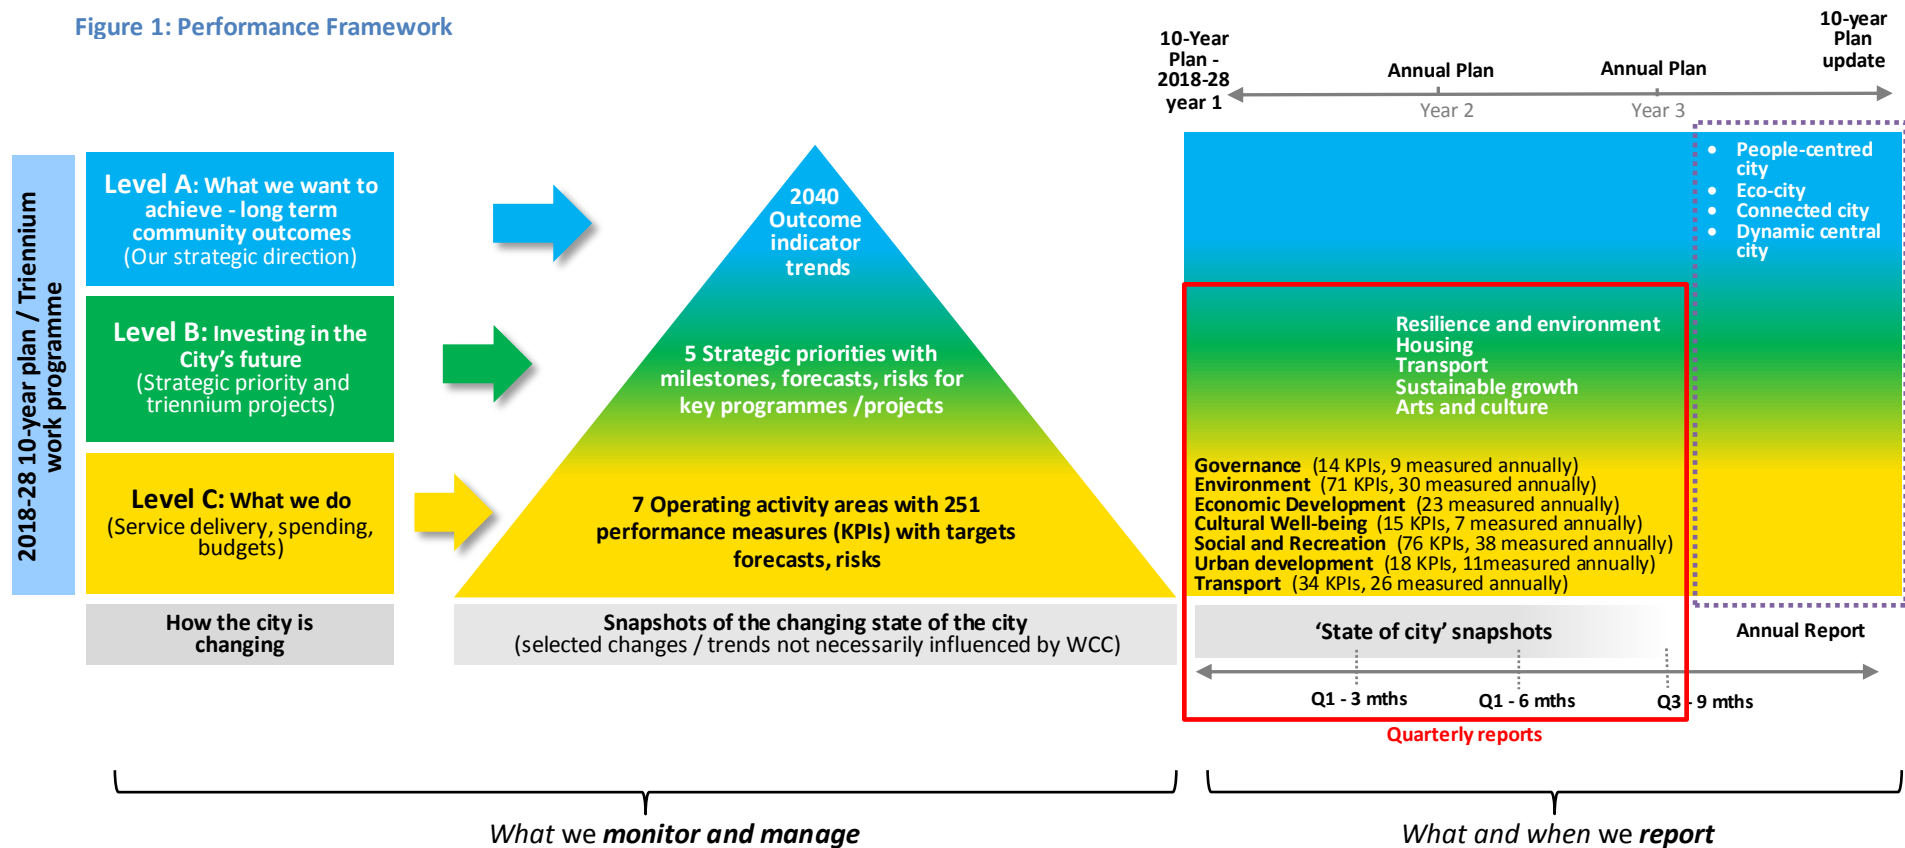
Figure 1: Performance Framework

2018-28 10-year plan / Triennium work programme

Level A: What we want to achieve - long term community outcomes (Our strategic direction)

Level B: Investing in the City's future (Strategic priority and triennium projects)

Level C: What we do (Service delivery, spending, budgets)

How the city is changing

2040 Outcome indicator trends

5 Strategic priorities with milestones, forecasts, risks for key programmes /projects

7 Operating activity areas with 251 performance measures (KPIs) with targets forecasts, risks

Snapshots of the changing state of the city (selected changes / trends not necessarily influenced by WCC)

10-Year Plan - 2018-28 year 1

Annual Plan

Year 2

Annual Plan

Year 3

10-year Plan update

- People-centred city
- Eco-city
- Connected city
- Dynamic central city

Resilience and environment
Housing
Transport
Sustainable growth
Arts and culture

Governance (14 KPIs, 9 measured annually)
Environment (71 KPIs, 30 measured annually)
Economic Development (23 measured annually)
Cultural Well-being (15 KPIs, 7 measured annually)
Social and Recreation (76 KPIs, 38 measured annually)
Urban development (18 KPIs, 11measured annually)
Transport (34 KPIs, 26 measured annually)

'State of city' snapshots

Annual Report

Q1 - 3 mths

Q1 - 6 mths

Q3 - 9 mths

Quarterly reports

What we monitor and manage

What and when we report